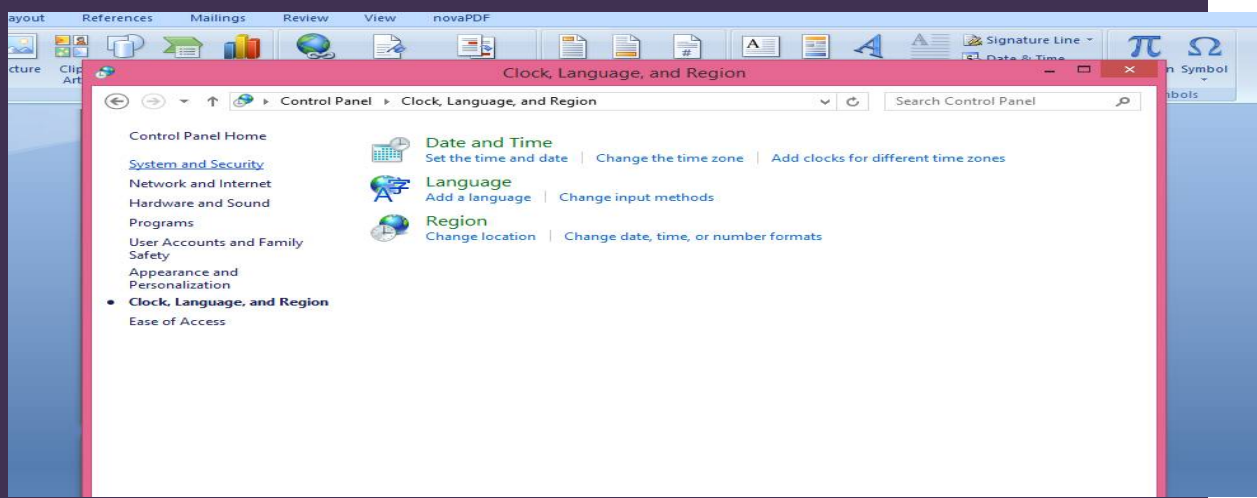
ayout References Mailings Review View novaPDF

cture Clip Art

Signature Line

Date & Time

n Symbol

mbols

Clock, Language, and Region

Control Panel ▸ Clock, Language, and Region

Search Control Panel

Control Panel Home

System and Security

Network and Internet

Hardware and Sound

Programs

User Accounts and Family Safety

Appearance and Personalization

Clock, Language, and Region

Ease of Access

Date and Time

Set the time and date | Change the time zone | Add clocks for different time zones

Language

Add a language | Change input methods

Region

Change location | Change date, time, or number formats